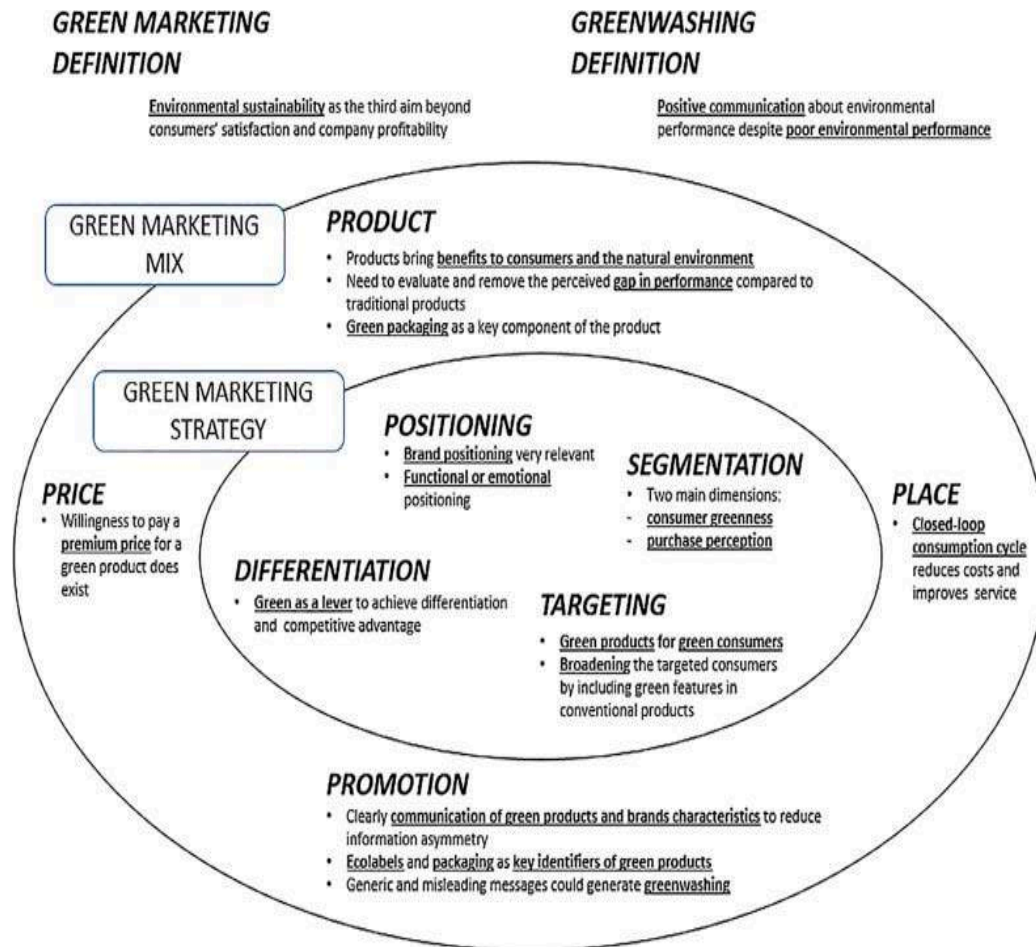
GREEN MARKETING DEFINITION

Environmental sustainability as the third aim beyond consumers' satisfaction and company profitability

GREENWASHING DEFINITION

Positive communication about environmental performance despite poor environmental performance

GREEN MARKETING MIX

PRODUCT
• Products bring benefits to consumers and the natural environment
• Need to evaluate and remove the perceived gap in performance compared to traditional products
• Green packaging as a key component of the product

GREEN MARKETING STRATEGY

POSITIONING
• Brand positioning very relevant
• Functional or emotional positioning

SEGMENTATION
• Two main dimensions:
- consumer greenness
- purchase perception

PRICE
• Willingness to pay a premium price for a green product does exist

PLACE
• Closed-loop consumption cycle reduces costs and improves service

DIFFERENTIATION
• Green as a lever to achieve differentiation and competitive advantage

TARGETING
• Green products for green consumers
• Broadening the targeted consumers by including green features in conventional products

PROMOTION
• Clearly communication of green products and brands characteristics to reduce information asymmetry
• Ecolabels and packaging as key identifiers of green products
• Generic and misleading messages could generate greenwashing